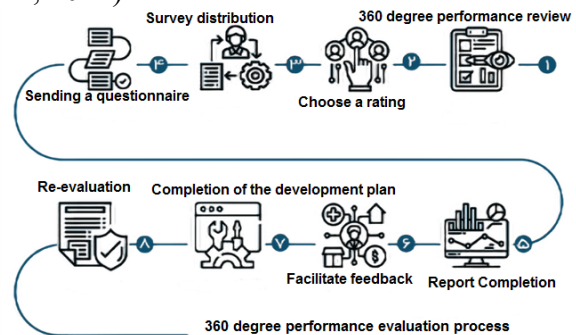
Survey distribution

360 degree performance review

۴

۳

۲

۱

Sending a questionnaire

Choose a rating

Re-evaluation

Completion of the development plan

۸

۷

۶

۵

Facilitate feedback

Report Completion

360 degree performance evaluation process